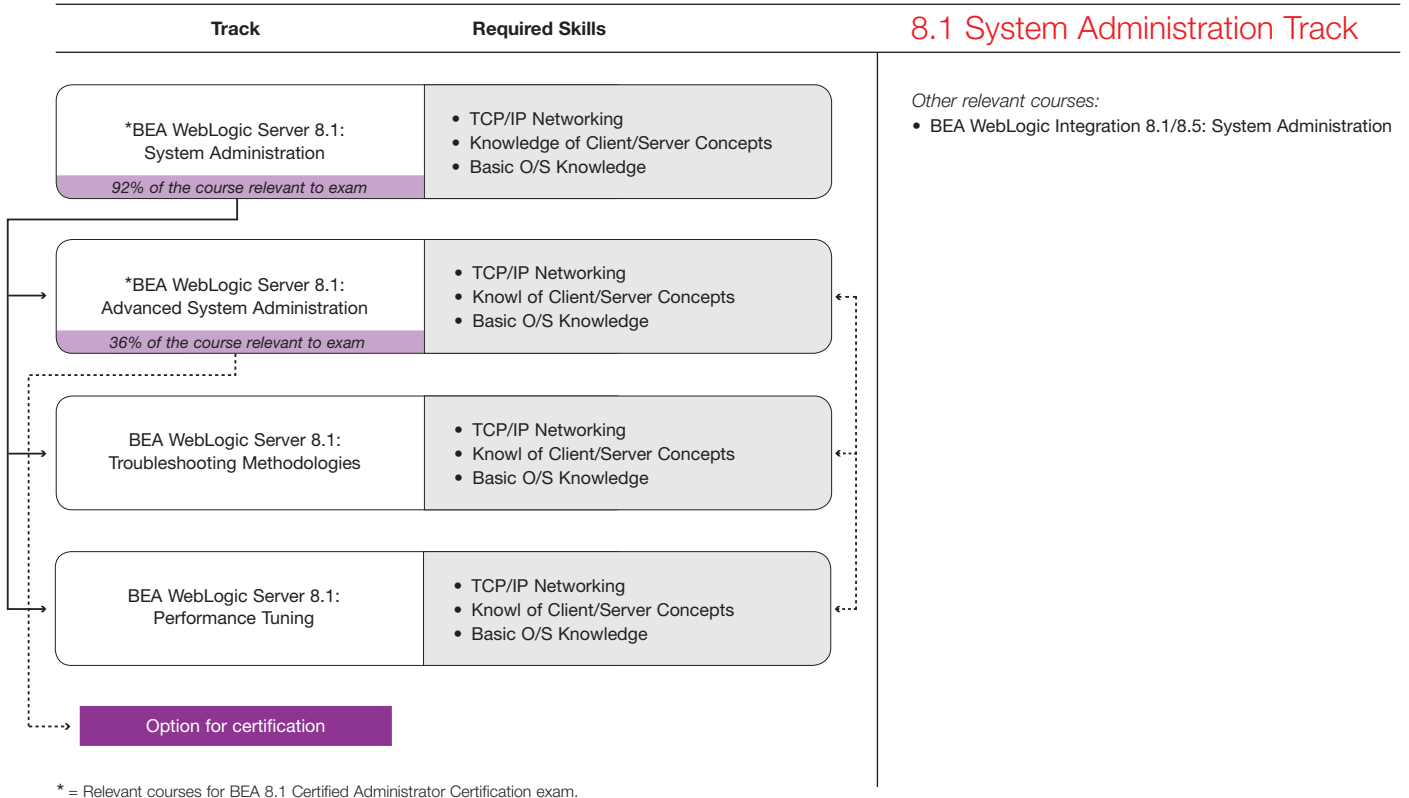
| Track | Required Skills |
|---|---|
| *BEA WebLogic Server 8.1: System Administration<br>92% of the course relevant to exam | • TCP/IP Networking<br>• Knowledge of Client/Server Concepts<br>• Basic O/S Knowledge |
| *BEA WebLogic Server 8.1: Advanced System Administration<br>36% of the course relevant to exam | • TCP/IP Networking<br>• Knowl of Client/Server Concepts<br>• Basic O/S Knowledge |
| BEA WebLogic Server 8.1: Troubleshooting Methodologies | • TCP/IP Networking<br>• Knowl of Client/Server Concepts<br>• Basic O/S Knowledge |
| BEA WebLogic Server 8.1: Performance Tuning | • TCP/IP Networking<br>• Knowl of Client/Server Concepts<br>• Basic O/S Knowledge |

Option for certification

* = Relevant courses for BEA 8.1 Certified Administrator Certification exam.

8.1 System Administration Track

Other relevant courses:
• BEA WebLogic Integration 8.1/8.5: System Administration